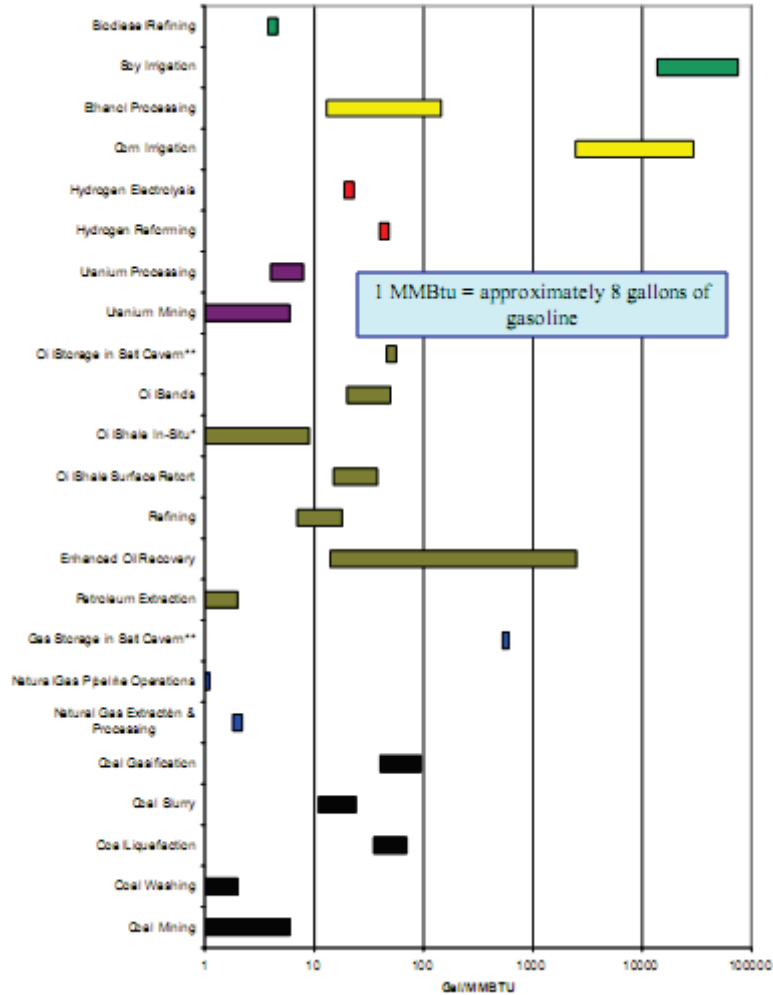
Biodiesel Refining
Soy Irrigation
Ethanol Processing
Corn Irrigation
Hydrogen Electrolysis
Hydrogen Reforming
Uranium Processing
Uranium Mining
Oil Storage in Salt Cavern**
Oil Sands
Oil Shale In-Situ*
Oil Shale Surface Retort
Refining
Enhanced Oil Recovery
Petroleum Extraction
Gas Storage in Salt Cavern**
Natural Gas Pipeline Operations
Natural Gas Extraction & Processing
Coal Gasification
Coal Slurry
Coal Liquefaction
Coal Washing
Coal Mining

1 MMBtu = approximately 8 gallons of gasoline

1
10
100
1000
10000
100000
Gal/MMBTU